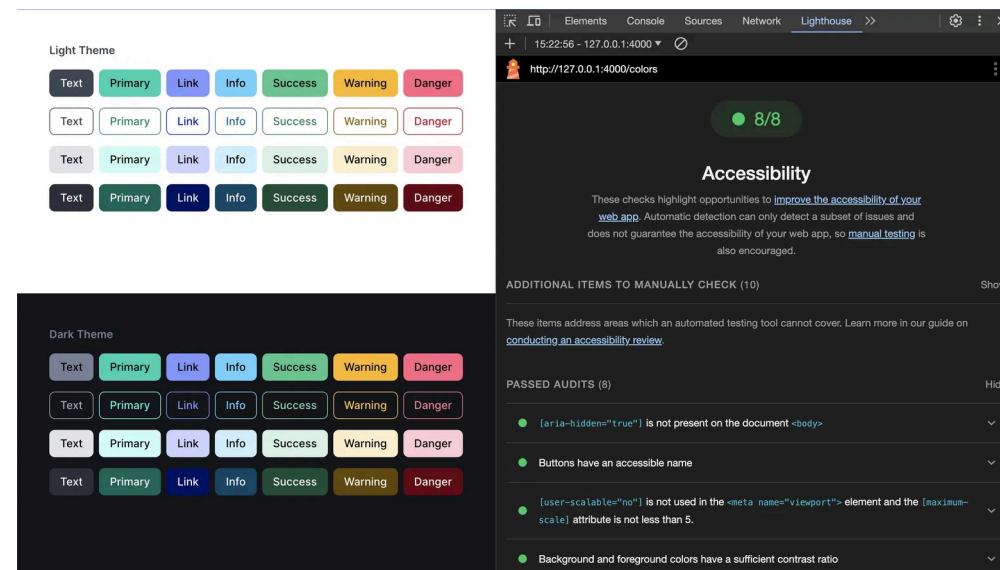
Light Theme

Text Primary Link Info Success Warning Danger

Text Primary Link Info Success Warning Danger

Text Primary Link Info Success Warning Danger

Text Primary Link Info Success Warning Danger

Dark Theme

Text Primary Link Info Success Warning Danger

Text Primary Link Info Success Warning Danger

Text Primary Link Info Success Warning Danger

Text Primary Link Info Success Warning Danger

Elements Console Sources Network Lighthouse

15:22:56 - 127.0.0.1:4000

http://127.0.0.1:4000/colors

8/8

Accessibility

These checks highlight opportunities to improve the accessibility of your web app. Automatic detection can only detect a subset of issues and does not guarantee the accessibility of your web app, so manual testing is also encouraged.

ADDITIONAL ITEMS TO MANUALLY CHECK (10) Show

These items address areas which an automated testing tool cannot cover. Learn more in our guide on conducting an accessibility review.

PASSED AUDITS (8) Hid

[aria-hidden="true"] is not present on the document <body>

Buttons have an accessible name

[user-scalable="no"] is not used in the <meta name="viewport"> element and the [maximum-scale] attribute is not less than 5.

Background and foreground colors have a sufficient contrast ratio